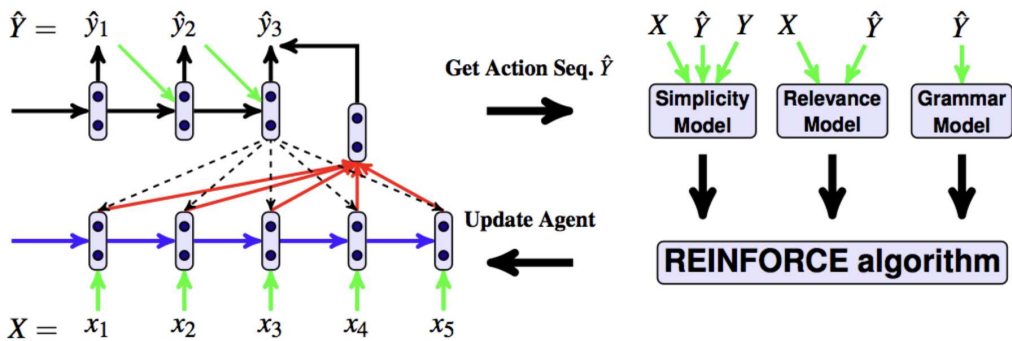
$\hat{Y} =$ $\hat{y}_1$ $\hat{y}_2$ $\hat{y}_3$

Get Action Seq. $\hat{Y}$

$X$ $\hat{Y}$ $Y$ $X$ $\hat{Y}$ $\hat{Y}$

Simplicity Model

Relevance Model

Grammar Model

Update Agent

REINFORCE algorithm

$X =$ $x_1$ $x_2$ $x_3$ $x_4$ $x_5$